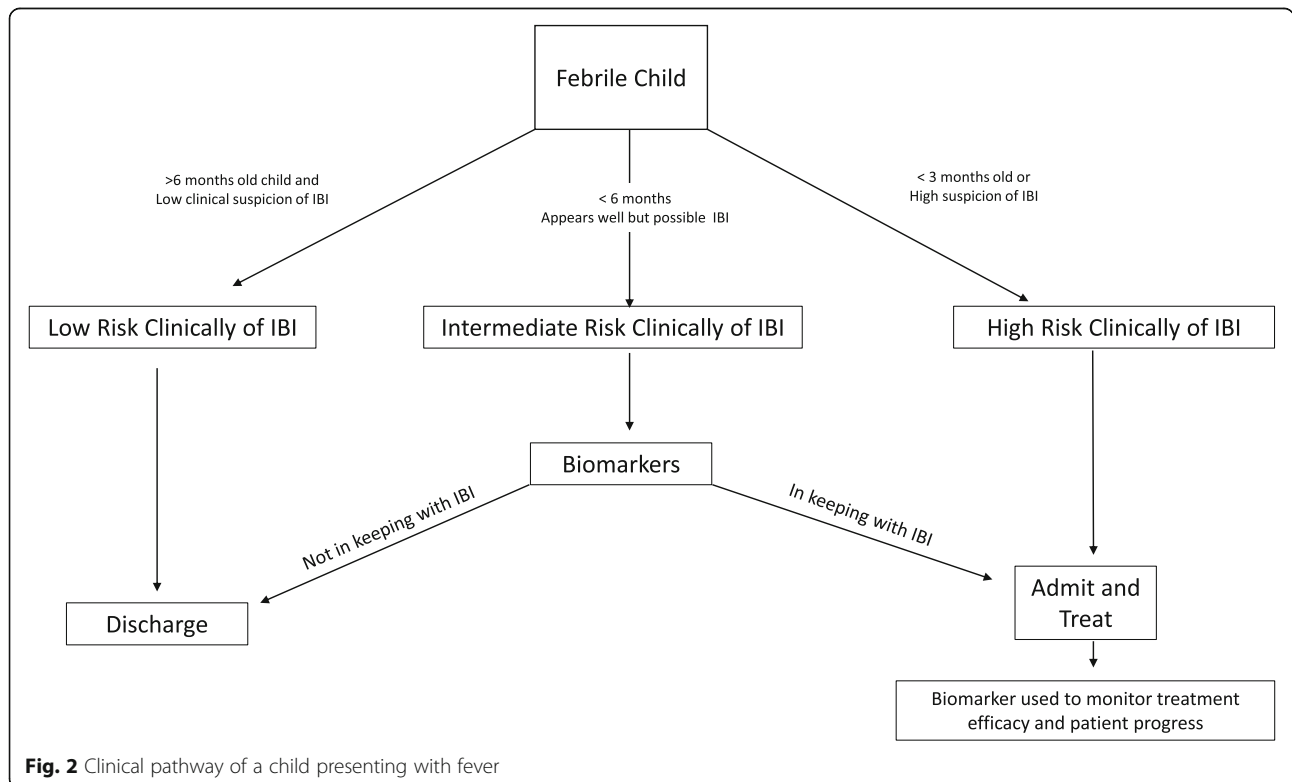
Febrile Child

>6 months old child and Low clinical suspicion of IBI

< 6 months Appears well but possible IBI

< 3 months old or High suspicion of IBI

Low Risk Clinically of IBI

Intermediate Risk Clinically of IBI

High Risk Clinically of IBI

Biomarkers

Not in keeping with IBI

In keeping with IBI

Discharge

Admit and Treat

Biomarker used to monitor treatment efficacy and patient progress

**Fig. 2** Clinical pathway of a child presenting with fever